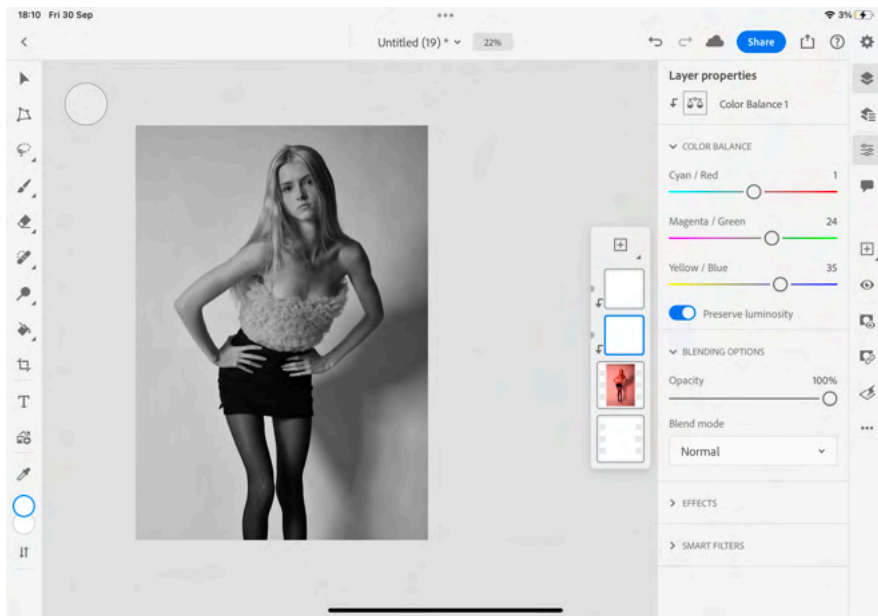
18:10 Fri 30 Sep

3%

Untitled (19) *

22%

Share

Layer properties

Color Balance 1

COLOR BALANCE

Cyan / Red

1

Magenta / Green

24

Yellow / Blue

35

Preserve luminosity

BLENDING OPTIONS

Opacity

100%

Blend mode

Normal

EFFECTS

SMART FILTERS

T